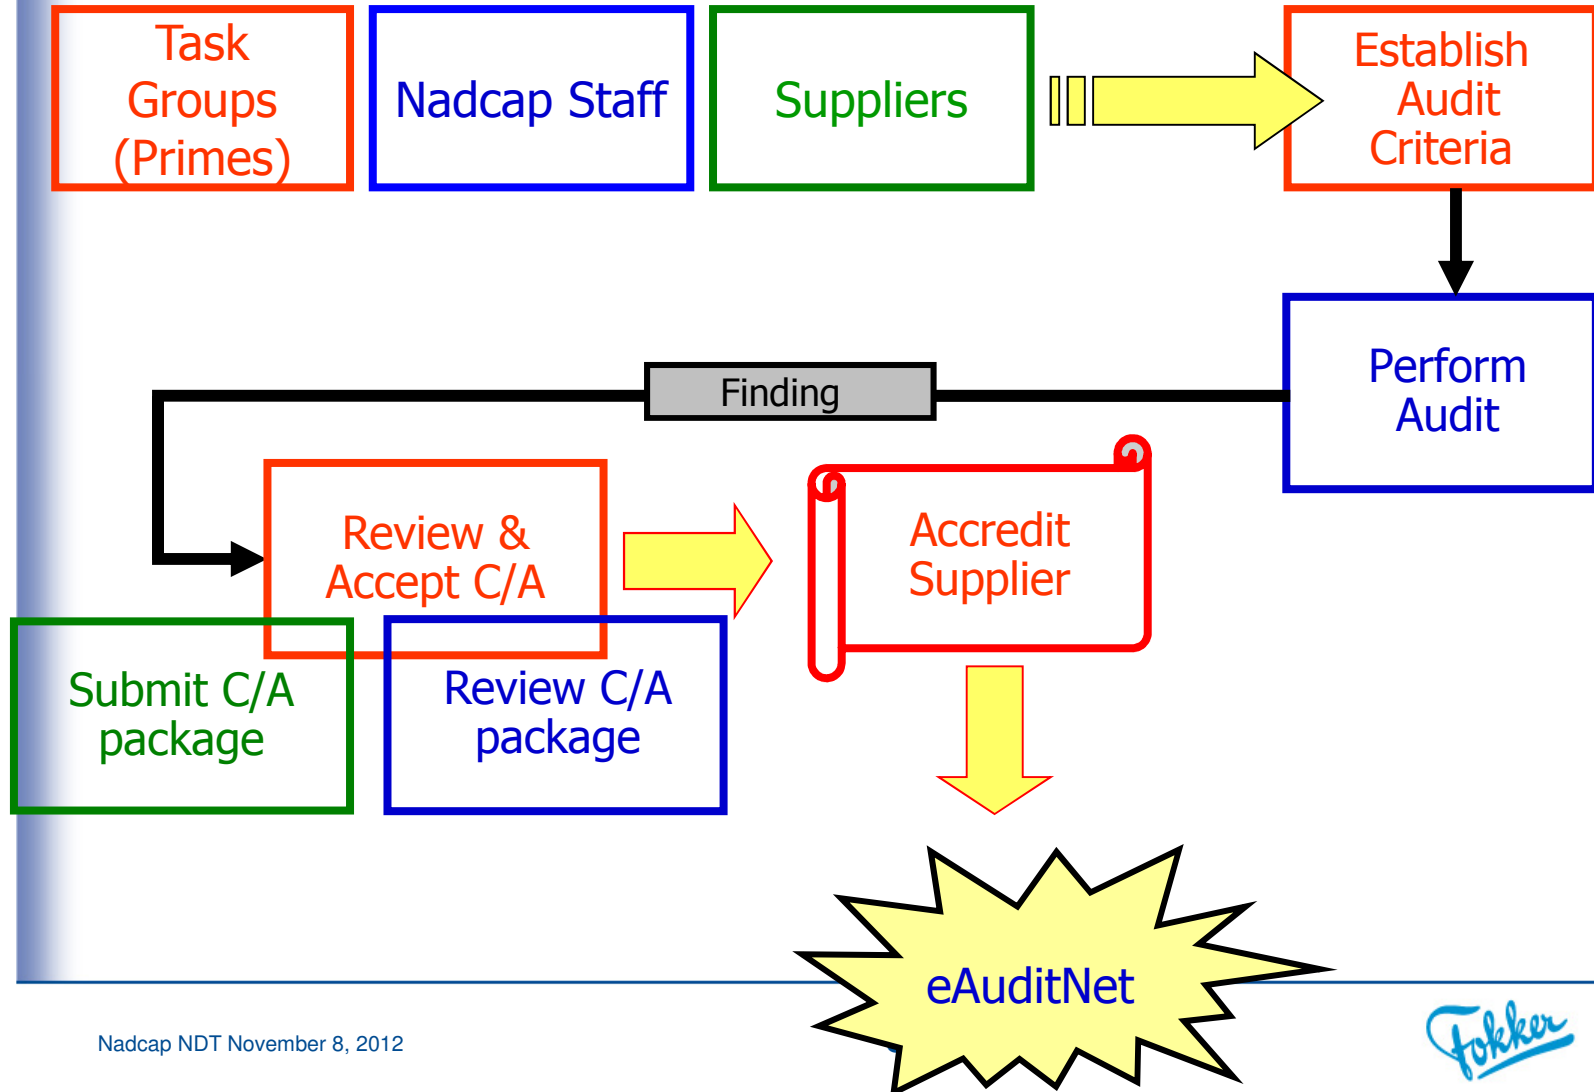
Task Groups (Primes)

Nadcap Staff

Suppliers

Establish Audit Criteria

Perform Audit

Finding

Review & Accept C/A

Accredit Supplier

Submit C/A package

Review C/A package

eAuditNet

Nadcap NDT November 8, 2012

Fokker